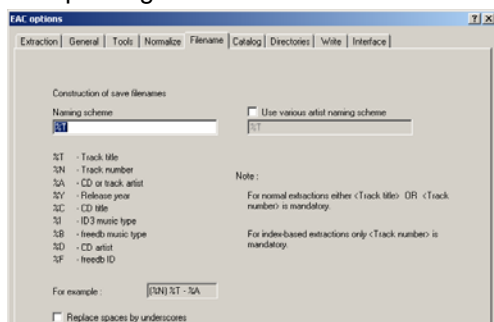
EAC options

Extraction | General | Tools | Normalize | Filename | Catalog | Directories | Write | Interface

Construction of save filenames

Naming scheme

%T

Use various artist naming scheme

%T

%T - Track title
%N - Track number
%A - CD or track artist
%Y - Release year
%C - CD title
%I - ID3 music type
%B - freedb music type
%D - CD artist
%F - freedb ID

Note :

For normal extractions either <Track title> OR <Track number> is mandatory.

For index-based extractions only <Track number> is mandatory.

For example : (%N) %T - %A

Replace spaces by underscores